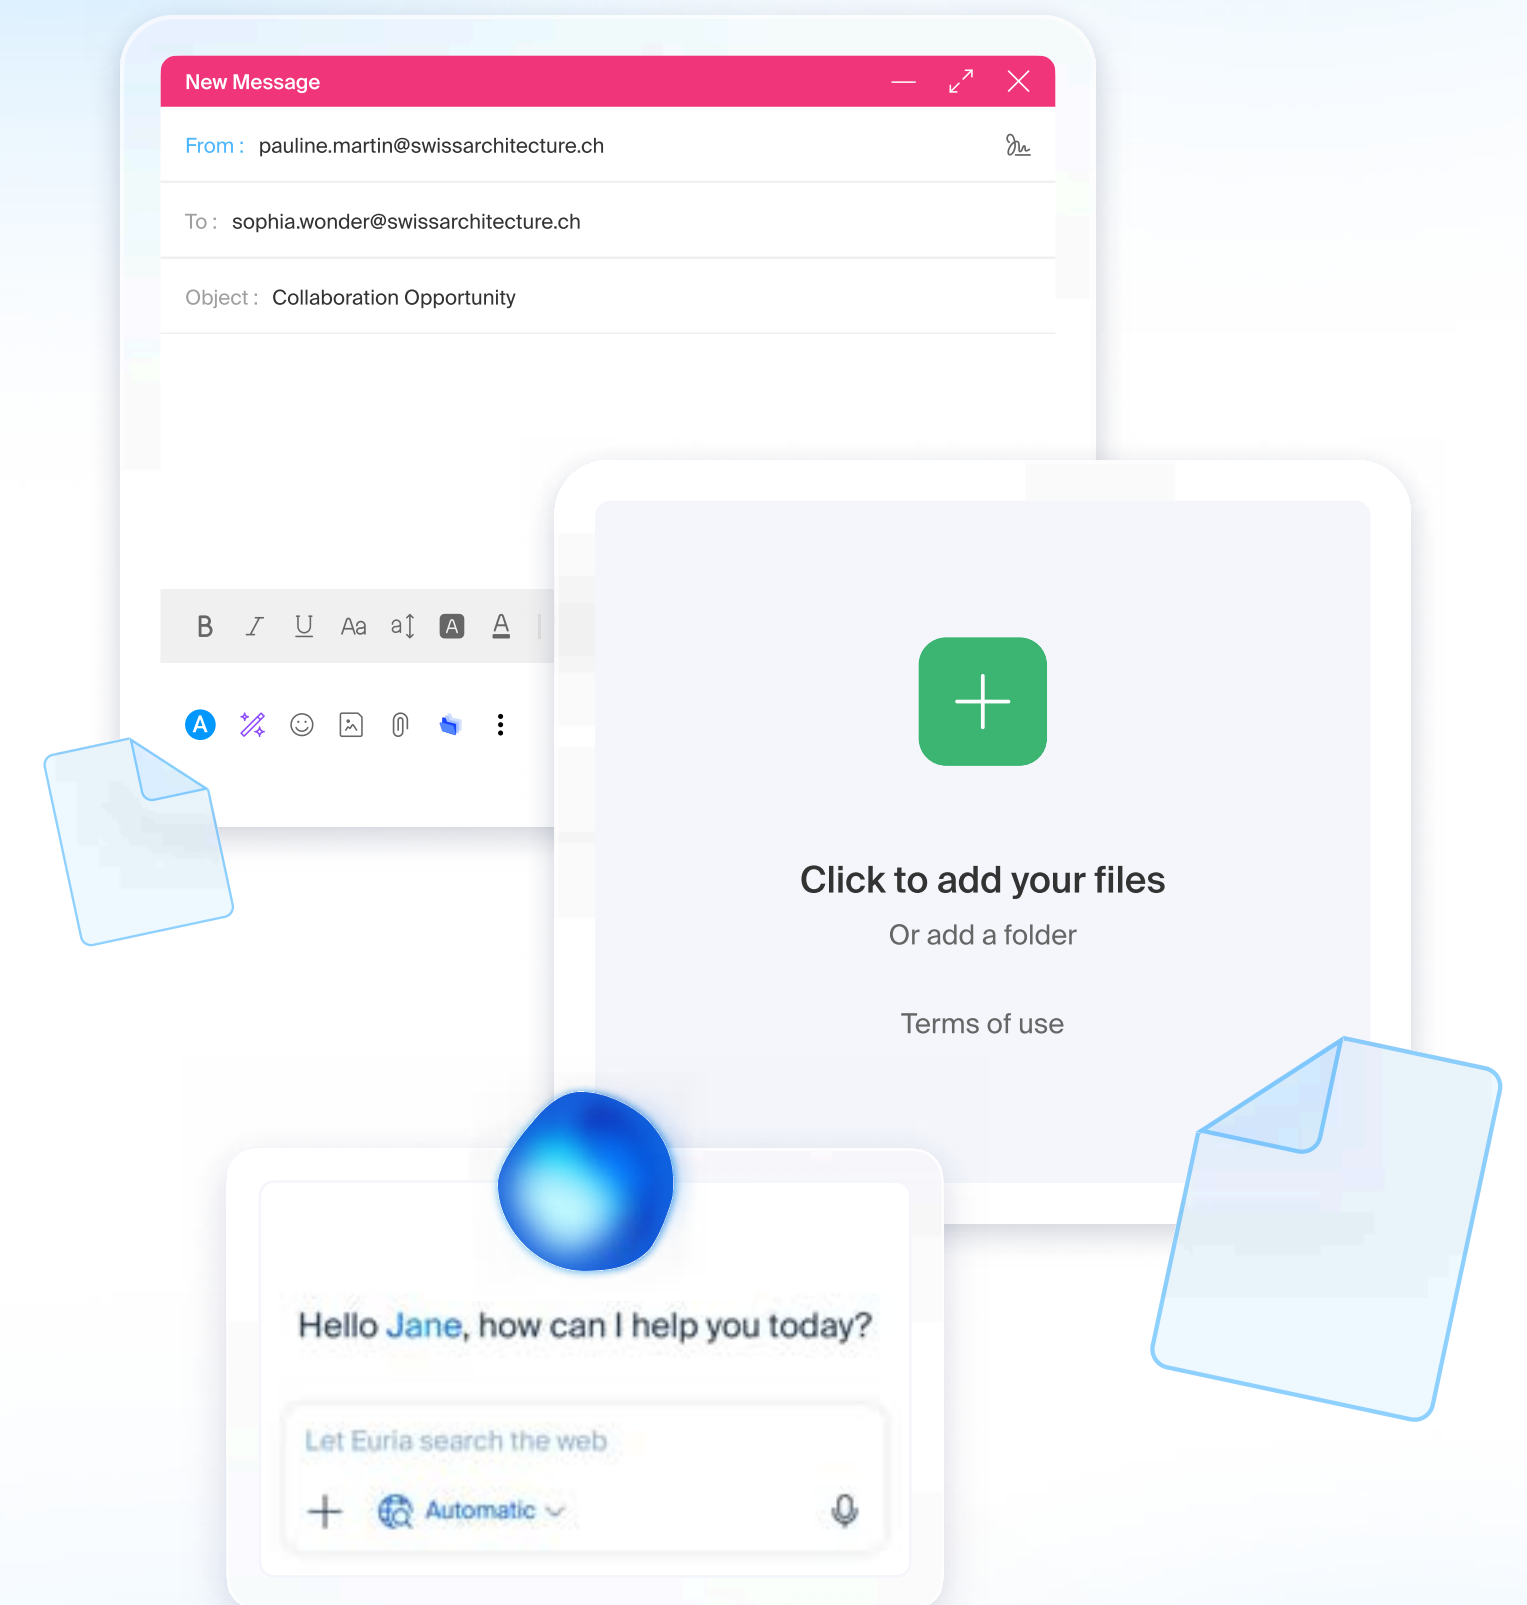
New Message

From : pauline.martin@swissarchitecture.ch

To : sophia.wonder@swissarchitecture.ch

Object : Collaboration Opportunity

B I U Aa a A A

A

Click to add your files

Or add a folder

Terms of use

Hello Jane, how can I help you today?

Let Euria search the web

Automatic